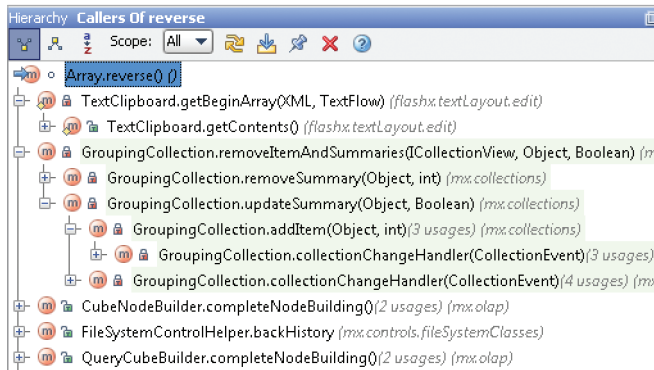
Hierarchy Callers Of reverse

Scope: All

m Array.reverse() ()
m TextClipboard.getBeginArray(XML, TextFlow) (flashx.textLayout.edit)
m TextClipboard.getContents() (flashx.textLayout.edit)
m GroupingCollection.removeItemAndSummaries(ICollectionView, Object, Boolean) (m
m GroupingCollection.removeSummary(Object, int) (mx.collections)
m GroupingCollection.updateSummary(Object, Boolean) (mx.collections)
m GroupingCollection.addItem(Object, int)(3 usages) (mx.collections)
m GroupingCollection.collectionChangeHandler(CollectionEvent)(3 usages)
m GroupingCollection.collectionChangeHandler(CollectionEvent)(4 usages) (m
m CubeNodeBuilder.completeNodeBuilding()(2 usages) (mx.olap)
m FileSystemControlHelper.backHistory (mx.controls.fileSystemClasses)
m QueryCubeBuilder.completeNodeBuilding()(2 usages) (mx.olap)